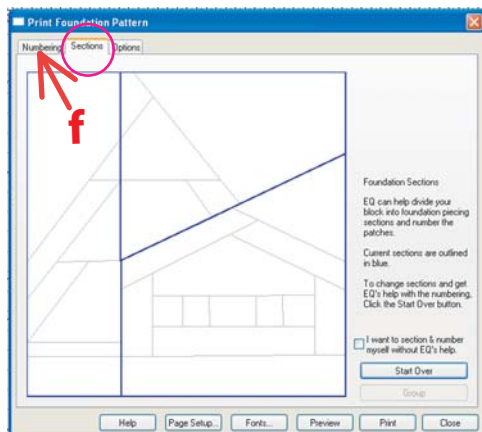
Print Foundation Pattern

Numbering | Sections | Options

f

Foundation Sections

EQ can help divide your block into foundation piecing sections and number the patches.

Current sections are outlined in blue.

To change sections and get EQ's help with the numbering, Click the Start Over button.

I want to section & number myself without EQ's help.

Start Over

Group

Help | Page Setup... | Fonts... | Preview | Print | Close